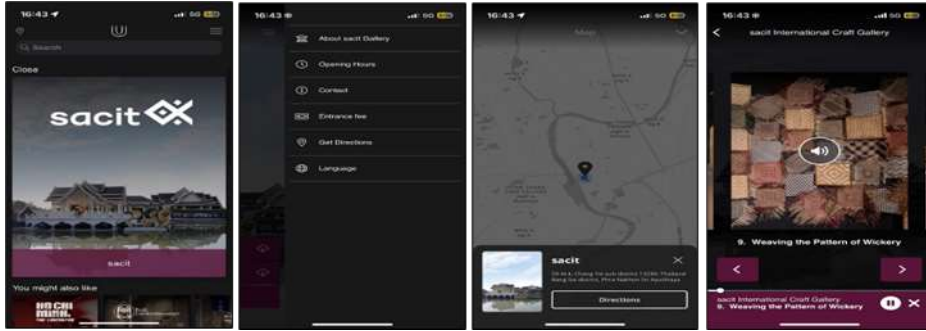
16:43 5G

Search

Close

sacit

sacit

You might also like

16:43 5G

About sacit Gallery

Opening Hours

Contact

Entrance fee

Get Directions

Language

16:43 5G

Map

sacit

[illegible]

Directions

16:43 5G

sacit International Craft Gallery

9. Weaving the Pattern of Wickery

sacit International Craft Gallery

9. Weaving the Pattern of Wickery